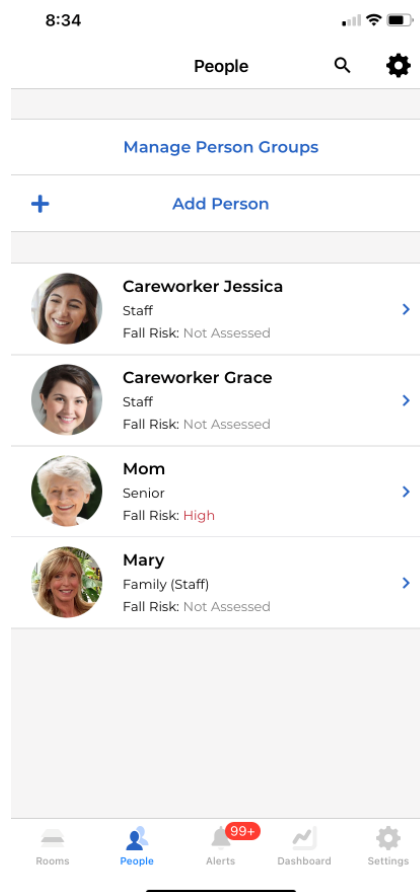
8:34

People

Manage Person Groups

+ Add Person

Careworker Jessica
Staff
Fall Risk: Not Assessed

Careworker Grace
Staff
Fall Risk: Not Assessed

Mom
Senior
Fall Risk: High

Mary
Family (Staff)
Fall Risk: Not Assessed

Rooms People 99+ Alerts Dashboard Settings